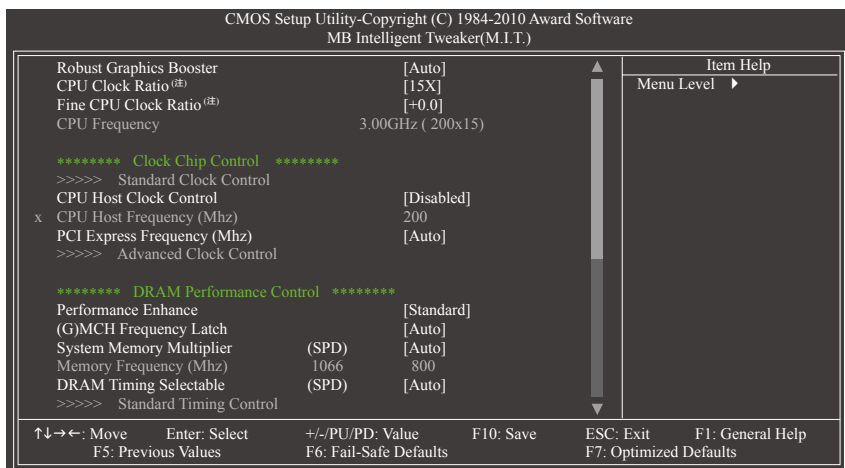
CMOS Setup Utility-Copyright (C) 1984-2010 Award Software
MB Intelligent Tweaker(M.I.T.)

| | | |
|---|---|---|
| Robust Graphics Booster | | [Auto] |
| CPU Clock Ratio (注) | | [15X] |
| Fine CPU Clock Ratio (注) | | [+0.0] |
| CPU Frequency | | 3.00GHz ( 200x15) |
| ******** Clock Chip Control ******** | | |
| >>>>> Standard Clock Control | | |
| CPU Host Clock Control | | [Disabled] |
| x CPU Host Frequency (Mhz) | | 200 |
| PCI Express Frequency (Mhz) | | [Auto] |
| >>>>> Advanced Clock Control | | |
| ******** DRAM Performance Control ******** | | |
| Performance Enhance | | [Standard] |
| (G)MCH Frequency Latch | | [Auto] |
| System Memory Multiplier | (SPD) | [Auto] |
| Memory Frequency (Mhz) | 1066 | 800 |
| DRAM Timing Selectable | (SPD) | [Auto] |
| >>>>> Standard Timing Control | | |

Item Help
Menu Level ▶

↑↓→←: Move Enter: Select +/-/PU/PD: Value F10: Save ESC: Exit F1: General Help
F5: Previous Values F6: Fail-Safe Defaults F7: Optimized Defaults